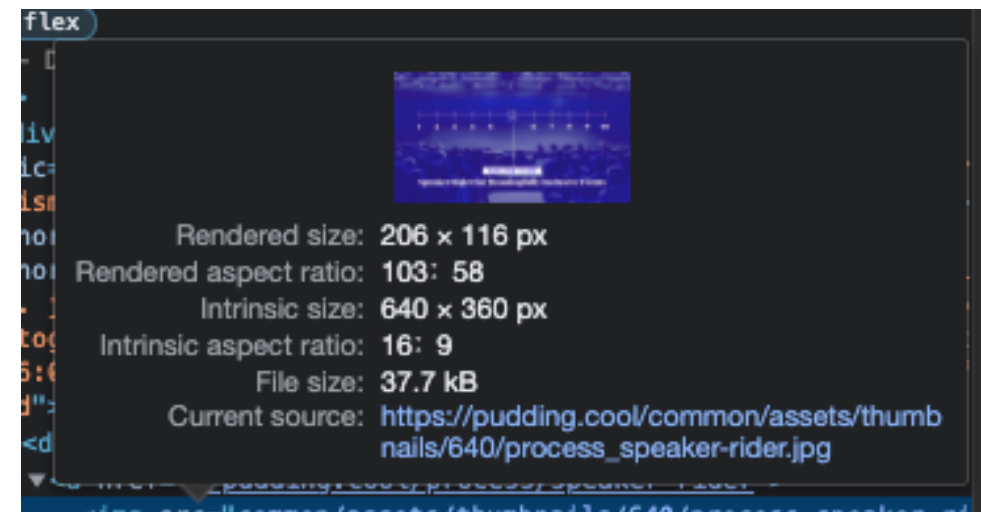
flex

Rendered size: 206 × 116 px
Rendered aspect ratio: 103∶58
Intrinsic size: 640 × 360 px
Intrinsic aspect ratio: 16∶9
File size: 37.7 kB
Current source: https://pudding.cool/common/assets/thumbnails/640/process_speaker-rider.jpg